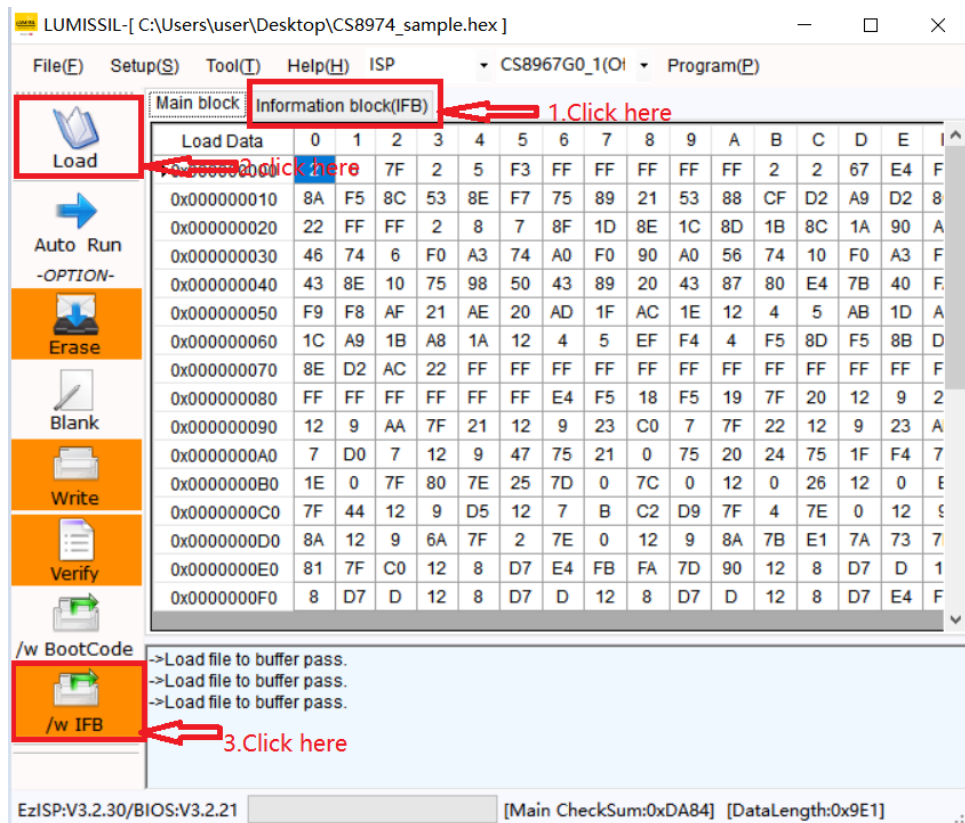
LUMISSIL-[ C:\Users\user\Desktop\CS8974_sample.hex ]

File(F) Setup(S) Tool(T) Help(H) ISP CS8967G0_1(O Program(P)

Main block Information block(IFB) 1.Click here

Load 2.click here

Auto Run
-OPTION-
Erase
Blank
Write
Verify
/w BootCode
/w IFB 3.Click here

| Load Data | 0 | 1 | 2 | 3 | 4 | 5 | 6 | 7 | 8 | 9 | A | B | C | D | E | F |
|---|---|---|---|---|---|---|---|---|---|---|---|---|---|---|---|---|
| 0x000000000 | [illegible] | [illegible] | 7F | 2 | 5 | F3 | FF | FF | FF | FF | FF | 2 | 2 | 67 | E4 | F |
| 0x000000010 | 8A | F5 | 8C | 53 | 8E | F7 | 75 | 89 | 21 | 53 | 88 | CF | D2 | A9 | D2 | 8 |
| 0x000000020 | 22 | FF | FF | 2 | 8 | 7 | 8F | 1D | 8E | 1C | 8D | 1B | 8C | 1A | 90 | A |
| 0x000000030 | 46 | 74 | 6 | F0 | A3 | 74 | A0 | F0 | 90 | A0 | 56 | 74 | 10 | F0 | A3 | F |
| 0x000000040 | 43 | 8E | 10 | 75 | 98 | 50 | 43 | 89 | 20 | 43 | 87 | 80 | E4 | 7B | 40 | F |
| 0x000000050 | F9 | F8 | AF | 21 | AE | 20 | AD | 1F | AC | 1E | 12 | 4 | 5 | AB | 1D | A |
| 0x000000060 | 1C | A9 | 1B | A8 | 1A | 12 | 4 | 5 | EF | F4 | 4 | F5 | 8D | F5 | 8B | D |
| 0x000000070 | 8E | D2 | AC | 22 | FF | FF | FF | FF | FF | FF | FF | FF | FF | FF | FF | F |
| 0x000000080 | FF | FF | FF | FF | FF | FF | E4 | F5 | 18 | F5 | 19 | 7F | 20 | 12 | 9 | 2 |
| 0x000000090 | 12 | 9 | AA | 7F | 21 | 12 | 9 | 23 | C0 | 7 | 7F | 22 | 12 | 9 | 23 | A |
| 0x0000000A0 | 7 | D0 | 7 | 12 | 9 | 47 | 75 | 21 | 0 | 75 | 20 | 24 | 75 | 1F | F4 | 7 |
| 0x0000000B0 | 1E | 0 | 7F | 80 | 7E | 25 | 7D | 0 | 7C | 0 | 12 | 0 | 26 | 12 | 0 | E |
| 0x0000000C0 | 7F | 44 | 12 | 9 | D5 | 12 | 7 | B | C2 | D9 | 7F | 4 | 7E | 0 | 12 | 9 |
| 0x0000000D0 | 8A | 12 | 9 | 6A | 7F | 2 | 7E | 0 | 12 | 9 | 8A | 7B | E1 | 7A | 73 | 7 |
| 0x0000000E0 | 81 | 7F | C0 | 12 | 8 | D7 | E4 | FB | FA | 7D | 90 | 12 | 8 | D7 | D | 1 |
| 0x0000000F0 | 8 | D7 | D | 12 | 8 | D7 | D | 12 | 8 | D7 | D | 12 | 8 | D7 | E4 | F |

->Load file to buffer pass.
->Load file to buffer pass.
->Load file to buffer pass.

EzISP:V3.2.30/BIOS:V3.2.21 [Main CheckSum:0xDA84] [DataLength:0x9E1]